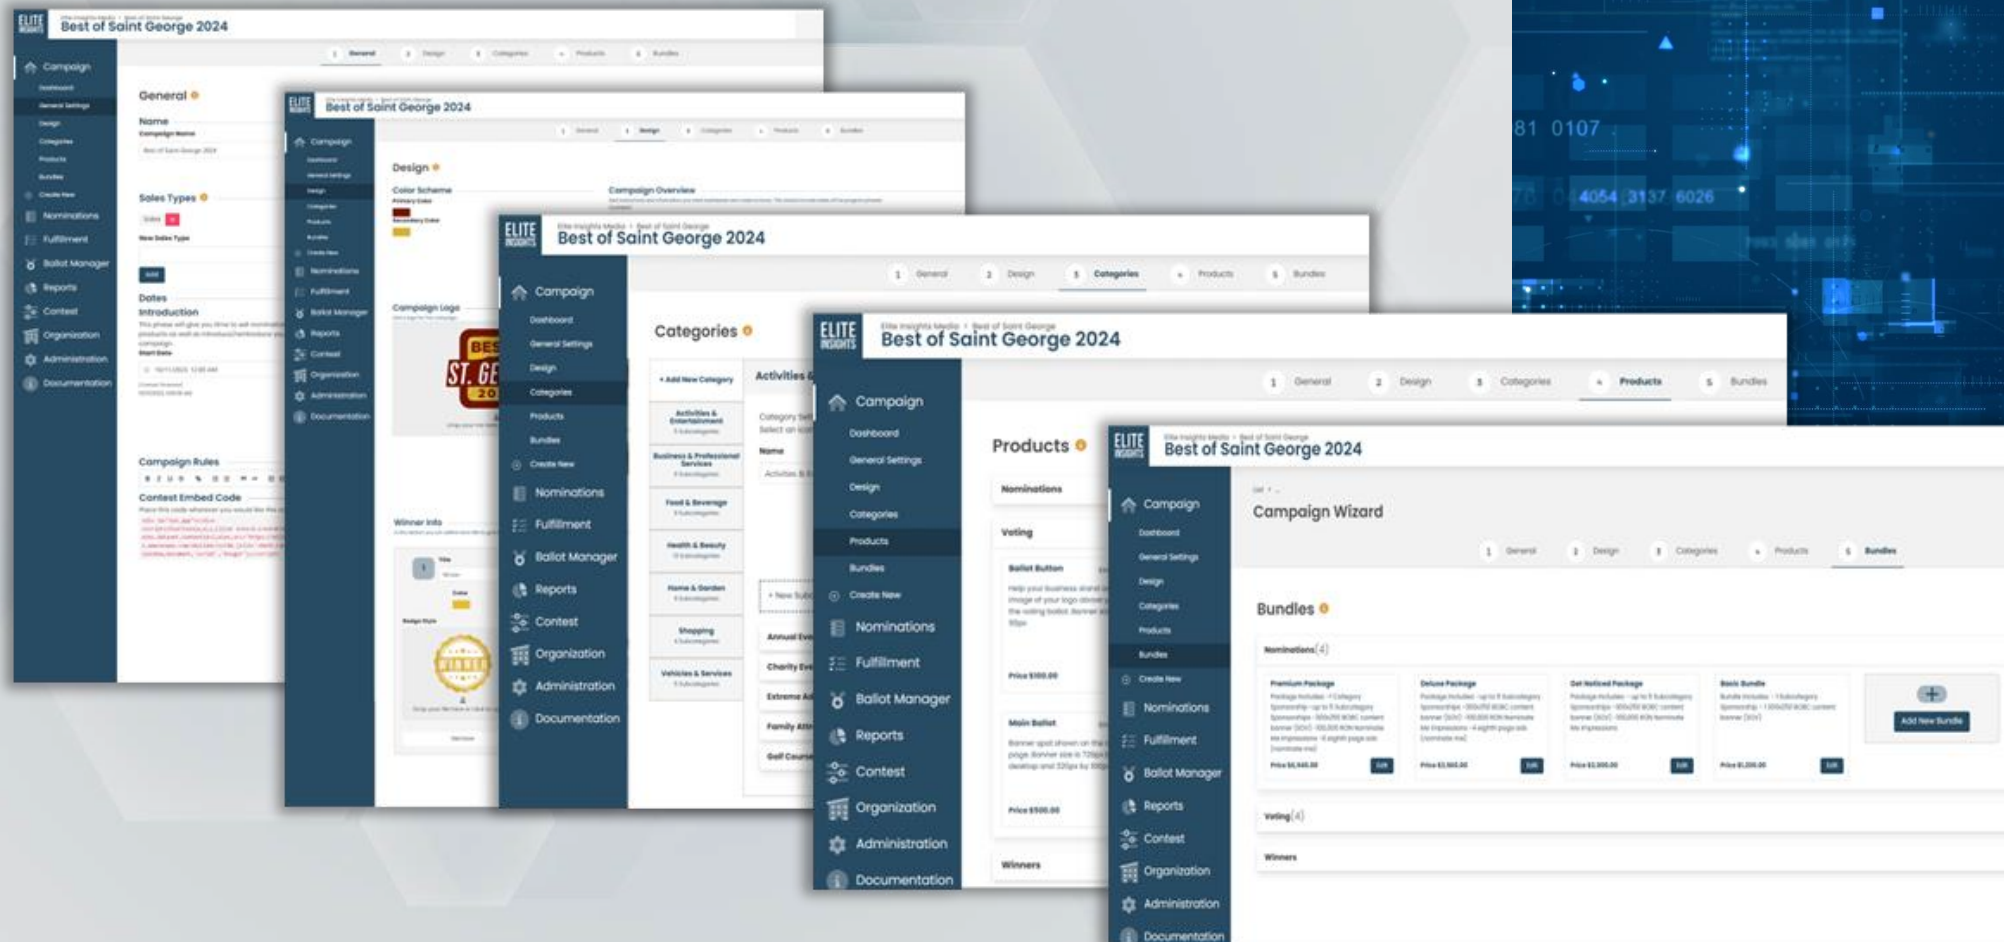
ELITE INSIGHTS
Best of Saint George 2024

1 General 2 Design 3 Categories 4 Products 5 Bundles

Campaign
Dashboard
General Settings
Design
Categories
Products
Bundles
Create New
Nominations
Fulfillment
Ballot Manager
Reports
Contest
Organization
Administration
Documentation

General
Name
Campaign Name
Best of Saint George 2024
Sales Types
Dates
Introduction
Campaign Rules
Contest Embed Code

Design
Color Scheme
Campaign Overview
Campaign Logo
Winner Info

Categories
+ Add New Category
Activities & Entertainment
Business & Professional Services
Food & Beverage
Health & Beauty
Home & Garden
Shopping
Vehicles & Services

Products
Nominations
Voting
Ballot Button
Price $100.00
Main Ballot
Price $500.00
Winners

Campaign Wizard
Bundles
Nominations (4)
Premium Package
Deluxe Package
Get Noticed Package
Basic Bundle
Add New Bundle
Voting (4)
Winners

81 0107
4054 3137 6026